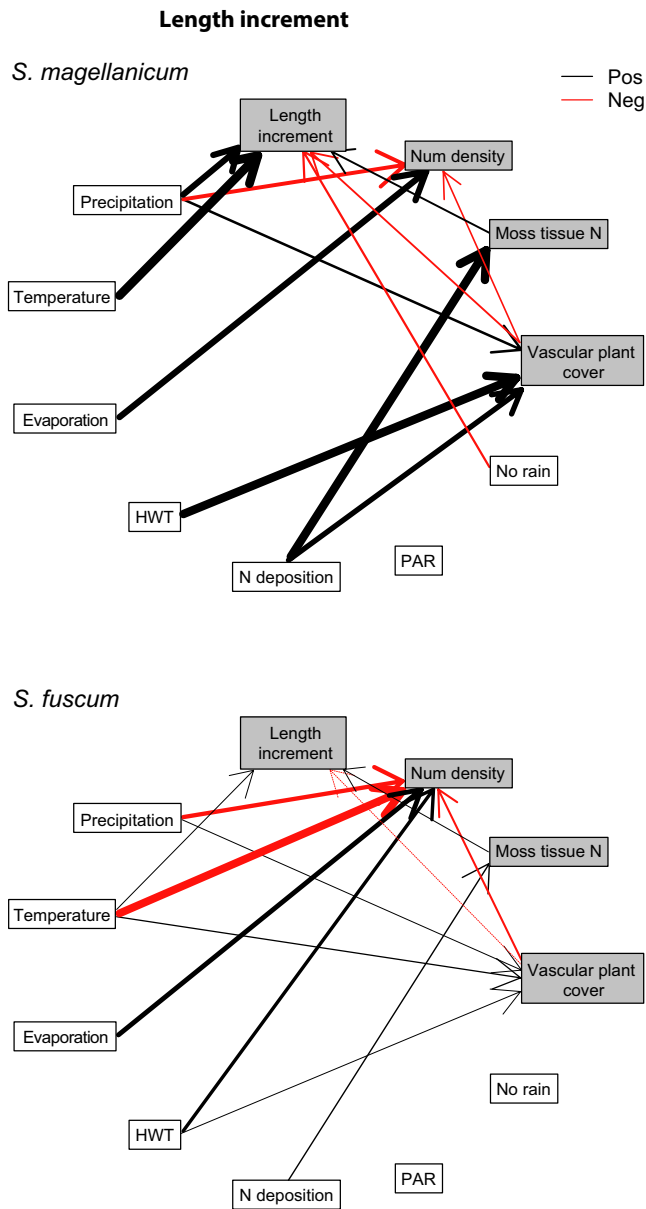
Length increment

S. magellanicum

Pos
Neg

Length increment

Num density

Precipitation

Moss tissue N

Temperature

Vascular plant cover

Evaporation

No rain

HWT

N deposition

PAR

S. fuscum

Length increment

Num density

Precipitation

Moss tissue N

Temperature

Vascular plant cover

Evaporation

No rain

HWT

PAR

N deposition